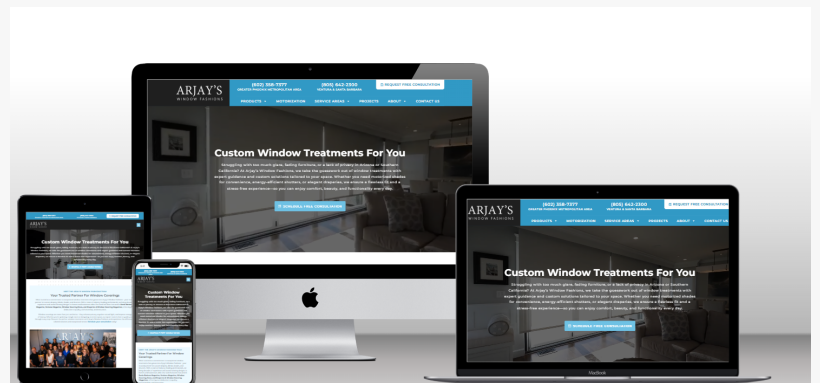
ARJAY'S
WINDOW FASHIONS

(602) 358-7377
GREATER PHOENIX METROPOLITAN AREA

(805) 842-2500
VENTURA & SANTA BARBARA

REQUEST FREE CONSULTATION

PRODUCTS
MOTORIZATION
SERVICE AREAS
PROJECTS
ABOUT
CONTACT US

Custom Window Treatments For You

Struggling with too much glare, fading furniture, or a lack of privacy in Arizona or Southern California? At Arjay's Window Fashions, we take the guesswork out of window treatments with expert guidance and custom solutions tailored to your space. Whether you need motorized shades for convenience, energy-efficient shutters, or elegant draperies, we ensure a flawless fit and a stress-free experience—so you can enjoy comfort, beauty, and functionality every day.

SCHEDULE FREE CONSULTATION

ARJAY'S
WINDOW FASHIONS

(602) 358-7377
GREATER PHOENIX METROPOLITAN AREA

(805) 842-2500
VENTURA & SANTA BARBARA

REQUEST FREE CONSULTATION

PRODUCTS
MOTORIZATION
SERVICE AREAS
PROJECTS
ABOUT
CONTACT US

Custom Window Treatments For You

Struggling with too much glare, fading furniture, or a lack of privacy in Arizona or Southern California? At Arjay's Window Fashions, we take the guesswork out of window treatments with expert guidance and custom solutions tailored to your space. Whether you need motorized shades for convenience, energy-efficient shutters, or elegant draperies, we ensure a flawless fit and a stress-free experience—so you can enjoy comfort, beauty, and functionality every day.

SCHEDULE FREE CONSULTATION

Custom Window Treatments For You

Your Trusted Partner For Window Coverings

Custom Window Treatments For You

Your Trusted Partner For Window Coverings

MacBook